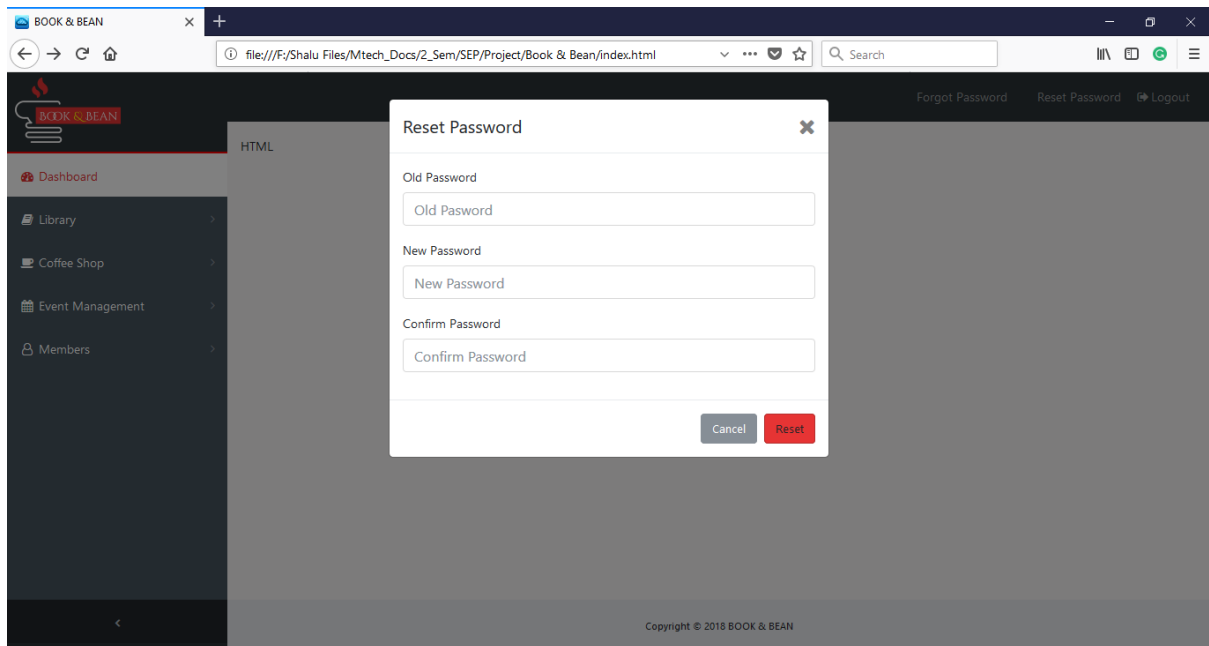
BOOK & BEAN ×

file:///F:/Shalu Files/Mtech_Docs/2_Sem/SEP/Project/Book & Bean/index.html

Search

BOOK & BEAN

Forgot Password Reset Password Logout

Dashboard

Library

Coffee Shop

Event Management

Members

HTML

Reset Password

Old Password

Old Pasword

New Password

New Password

Confirm Password

Confirm Password

Cancel Reset

Copyright © 2018 BOOK & BEAN